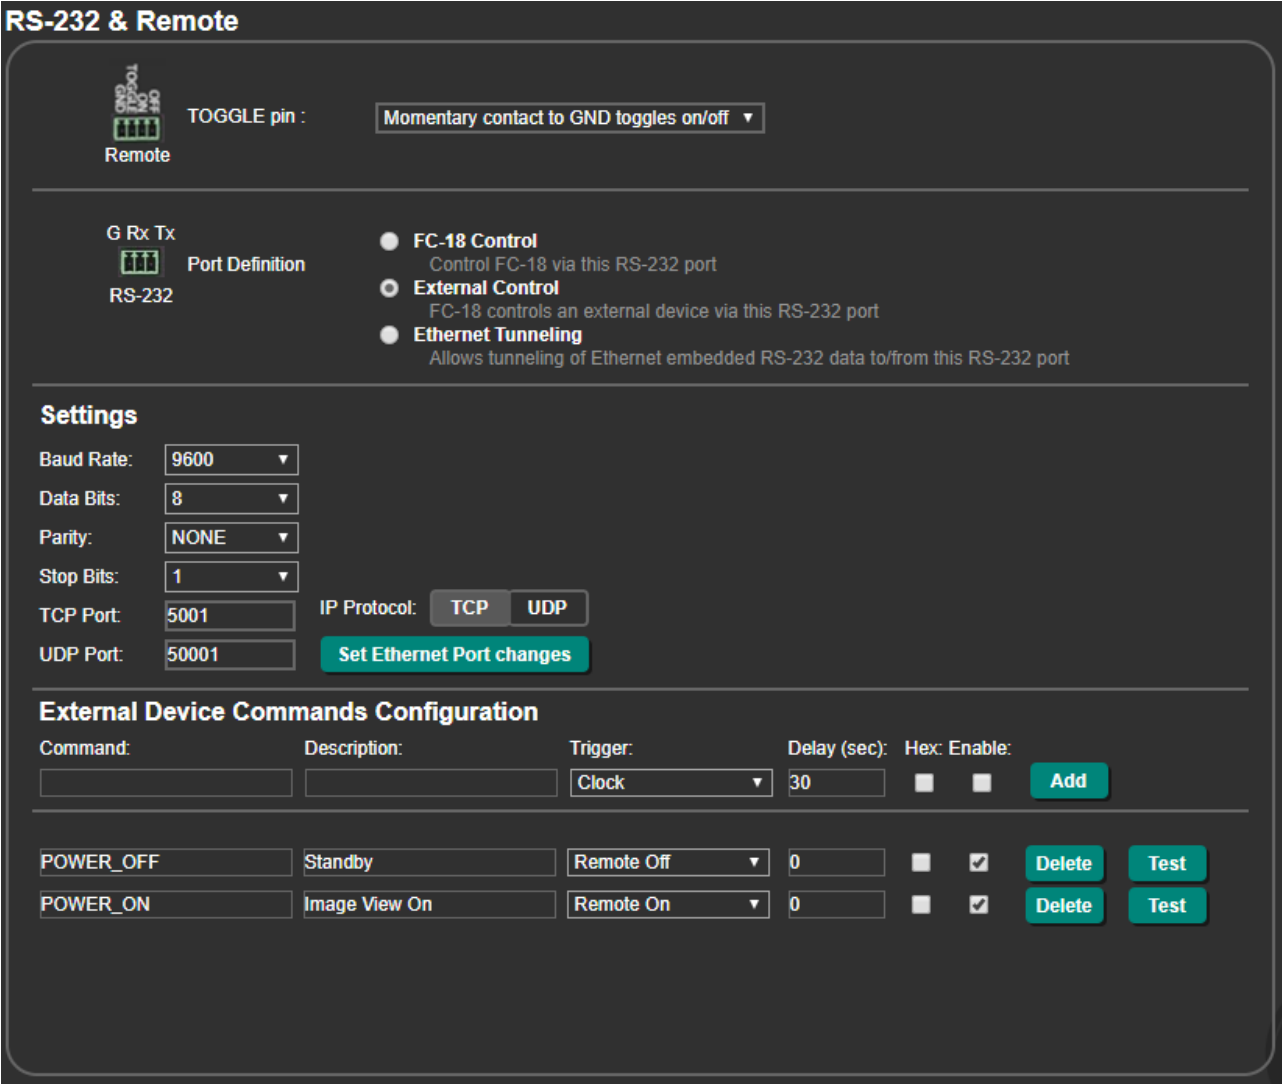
RS-232 & Remote

TOGGLE ON OFF GND

Remote

TOGGLE pin :

Momentary contact to GND toggles on/off

G Rx Tx

RS-232

Port Definition

FC-18 Control
Control FC-18 via this RS-232 port

External Control
FC-18 controls an external device via this RS-232 port

Ethernet Tunneling
Allows tunneling of Ethernet embedded RS-232 data to/from this RS-232 port

Settings

Baud Rate: 9600

Data Bits: 8

Parity: NONE

Stop Bits: 1

TCP Port: 5001

UDP Port: 50001

IP Protocol: TCP UDP

Set Ethernet Port changes

External Device Commands Configuration

| Command: | Description: | Trigger: | Delay (sec): | Hex: | Enable: | | |
|---|---|---|---|---|---|---|---|
| | | Clock | 30 | | | Add | |
| POWER_OFF | Standby | Remote Off | 0 | | ✔ | Delete | Test |
| POWER_ON | Image View On | Remote On | 0 | | ✔ | Delete | Test |